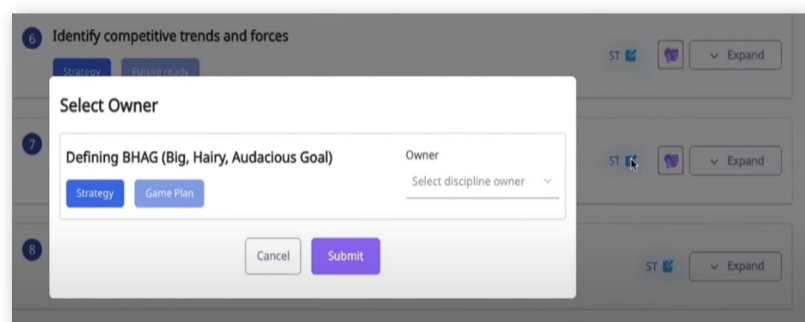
6 Identify competitive trends and forces

Strategy Future ready

ST Expand

Select Owner

7

Defining BHAG (Big, Hairy, Audacious Goal)

Strategy Game Plan

Owner

Select discipline owner

ST Expand

8

Cancel Submit

ST Expand